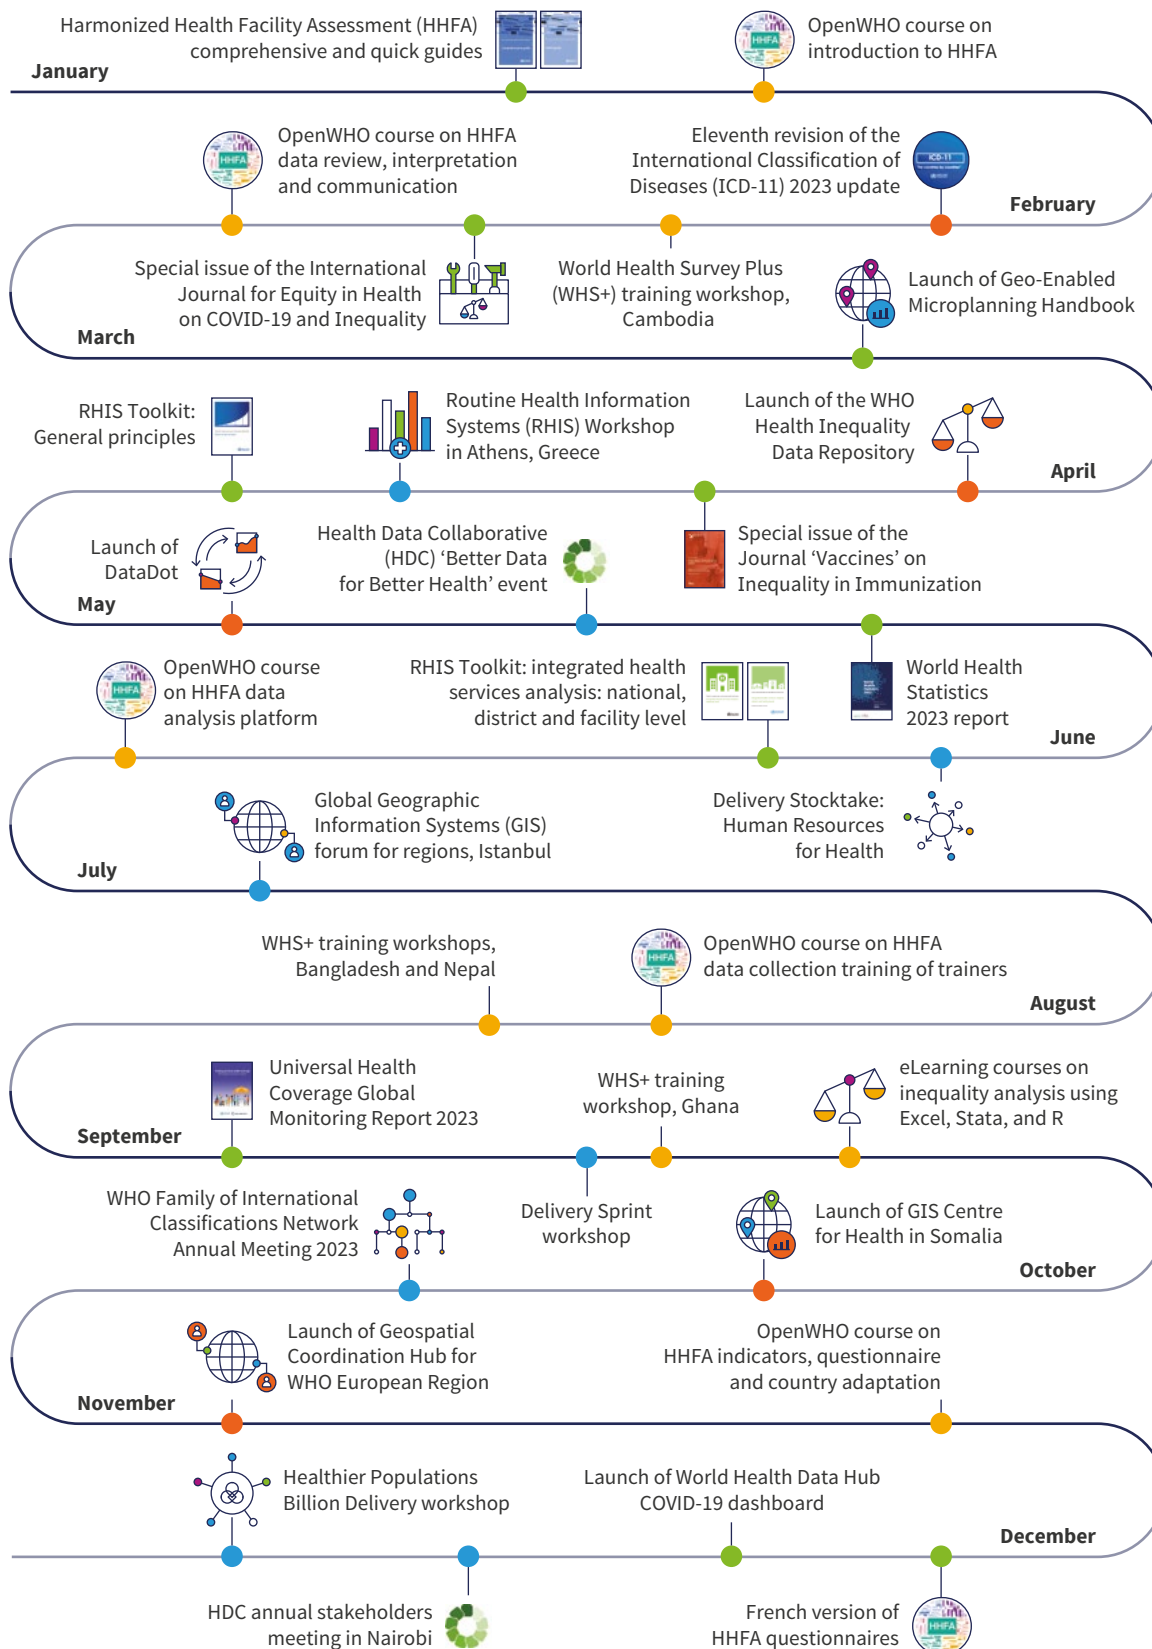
Harmonized Health Facility Assessment (HHFA) comprehensive and quick guides

OpenWHO course on introduction to HHFA

January

OpenWHO course on HHFA data review, interpretation and communication

Eleventh revision of the International Classification of Diseases (ICD-11) 2023 update

February

Special issue of the International Journal for Equity in Health on COVID-19 and Inequality

World Health Survey Plus (WHS+) training workshop, Cambodia

Launch of Geo-Enabled Microplanning Handbook

March

RHIS Toolkit: General principles

Routine Health Information Systems (RHIS) Workshop in Athens, Greece

Launch of the WHO Health Inequality Data Repository

April

Launch of DataDot

Health Data Collaborative (HDC) 'Better Data for Better Health' event

Special issue of the Journal 'Vaccines' on Inequality in Immunization

May

OpenWHO course on HHFA data analysis platform

RHIS Toolkit: integrated health services analysis: national, district and facility level

World Health Statistics 2023 report

June

Global Geographic Information Systems (GIS) forum for regions, Istanbul

Delivery Stocktake: Human Resources for Health

July

WHS+ training workshops, Bangladesh and Nepal

OpenWHO course on HHFA data collection training of trainers

August

Universal Health Coverage Global Monitoring Report 2023

WHS+ training workshop, Ghana

eLearning courses on inequality analysis using Excel, Stata, and R

September

WHO Family of International Classifications Network Annual Meeting 2023

Delivery Sprint workshop

Launch of GIS Centre for Health in Somalia

October

Launch of Geospatial Coordination Hub for WHO European Region

OpenWHO course on HHFA indicators, questionnaire and country adaptation

November

Healthier Populations Billion Delivery workshop

Launch of World Health Data Hub COVID-19 dashboard

December

HDC annual stakeholders meeting in Nairobi

French version of HHFA questionnaires